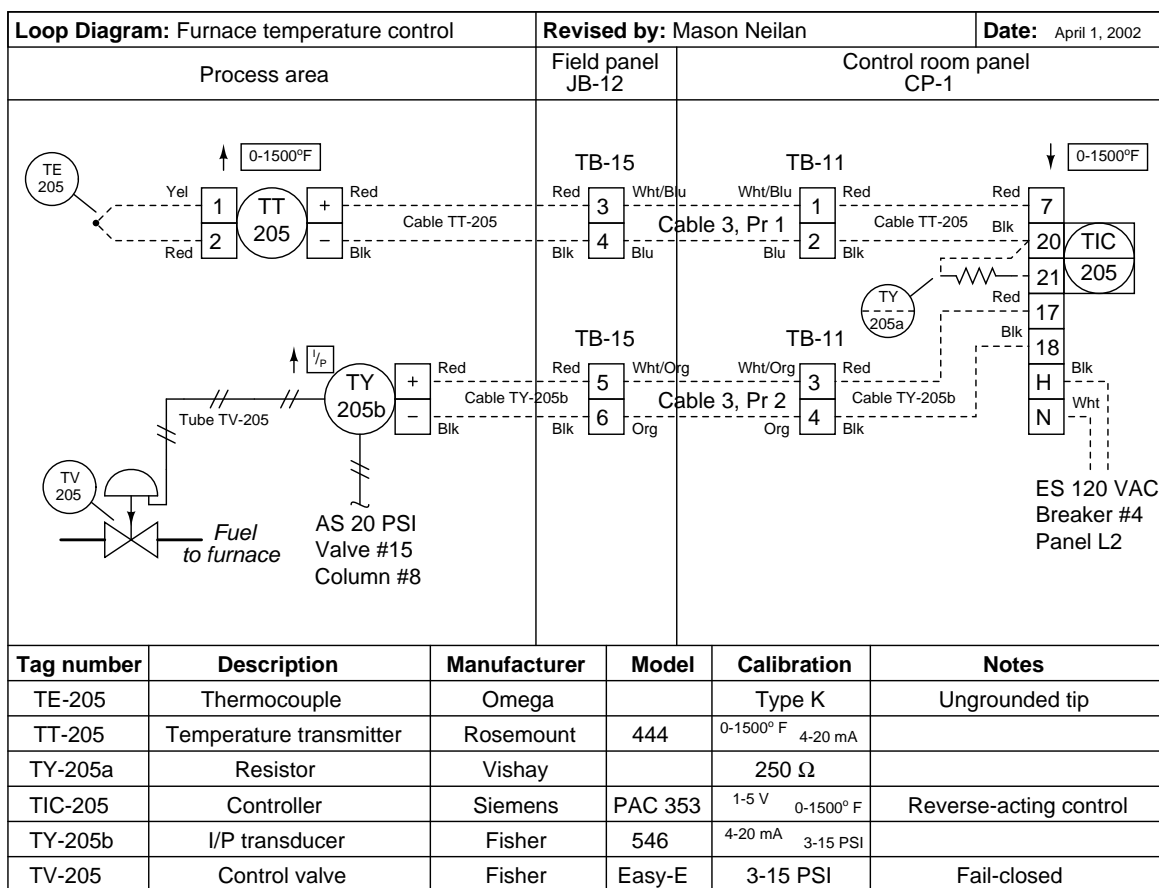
**Loop Diagram:** Furnace temperature control | **Revised by:** Mason Neilan | **Date:** April 1, 2002

Process area

Field panel JB-12

Control room panel CP-1

TE 205

0-1500°F

Yel

Red

1

2

TT 205

+

−

Red

Blk

Cable TT-205

TB-15

Red

Blk

3

4

Wht/Blu

Blu

Cable 3, Pr 1

TB-11

Wht/Blu

Blu

1

2

Red

Blk

Cable TT-205

0-1500°F

Red

Blk

7

20

21

TIC 205

TY 205a

Red

17

Blk

18

H

N

Blk

Wht

ES 120 VAC
Breaker #4
Panel L2

$^{I}/_{P}$

TY 205b

+

−

Red

Blk

Cable TY-205b

Tube TV-205

TB-15

Red

Blk

5

6

Wht/Org

Org

Cable 3, Pr 2

TB-11

Wht/Org

Org

3

4

Red

Blk

Cable TY-205b

TV 205

Fuel to furnace

AS 20 PSI
Valve #15
Column #8

| Tag number | Description | Manufacturer | Model | Calibration | Notes |
|---|---|---|---|---|---|
| TE-205 | Thermocouple | Omega | | Type K | Ungrounded tip |
| TT-205 | Temperature transmitter | Rosemount | 444 | 0-1500° F 4-20 mA | |
| TY-205a | Resistor | Vishay | | 250 Ω | |
| TIC-205 | Controller | Siemens | PAC 353 | 1-5 V 0-1500° F | Reverse-acting control |
| TY-205b | I/P transducer | Fisher | 546 | 4-20 mA 3-15 PSI | |
| TV-205 | Control valve | Fisher | Easy-E | 3-15 PSI | Fail-closed |